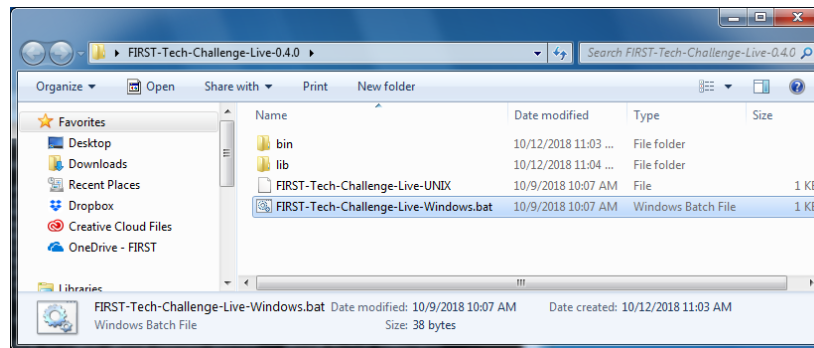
FIRST-Tech-Challenge-Live-0.4.0 ▸

Search FIRST-Tech-Challenge-Live-0.4.0

Organize ▾ Open Share with ▾ Print New folder

Favorites
Desktop
Downloads
Recent Places
Dropbox
Creative Cloud Files
OneDrive - FIRST

Libraries

| Name | Date modified | Type | Size |
|---|---|---|---|
| bin | 10/12/2018 11:03 ... | File folder | |
| lib | 10/12/2018 11:04 ... | File folder | |
| FIRST-Tech-Challenge-Live-UNIX | 10/9/2018 10:07 AM | File | 1 K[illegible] |
| FIRST-Tech-Challenge-Live-Windows.bat | 10/9/2018 10:07 AM | Windows Batch File | 1 K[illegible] |

FIRST-Tech-Challenge-Live-Windows.bat Date modified: 10/9/2018 10:07 AM Date created: 10/12/2018 11:03 AM
Windows Batch File Size: 38 bytes